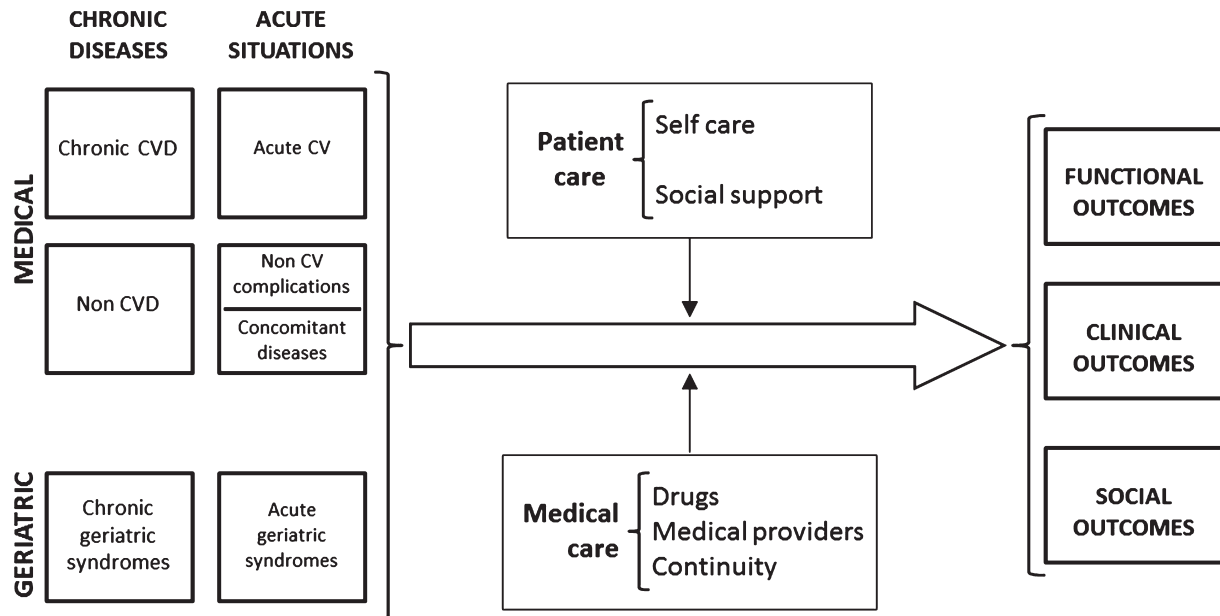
CHRONIC DISEASES

ACUTE SITUATIONS

MEDICAL

Chronic CVD

Acute CV

Non CVD

Non CV complications

Concomitant diseases

GERIATRIC

Chronic geriatric syndromes

Acute geriatric syndromes

Patient care

Self care

Social support

Medical care

Drugs

Medical providers

Continuity

FUNCTIONAL OUTCOMES

CLINICAL OUTCOMES

SOCIAL OUTCOMES